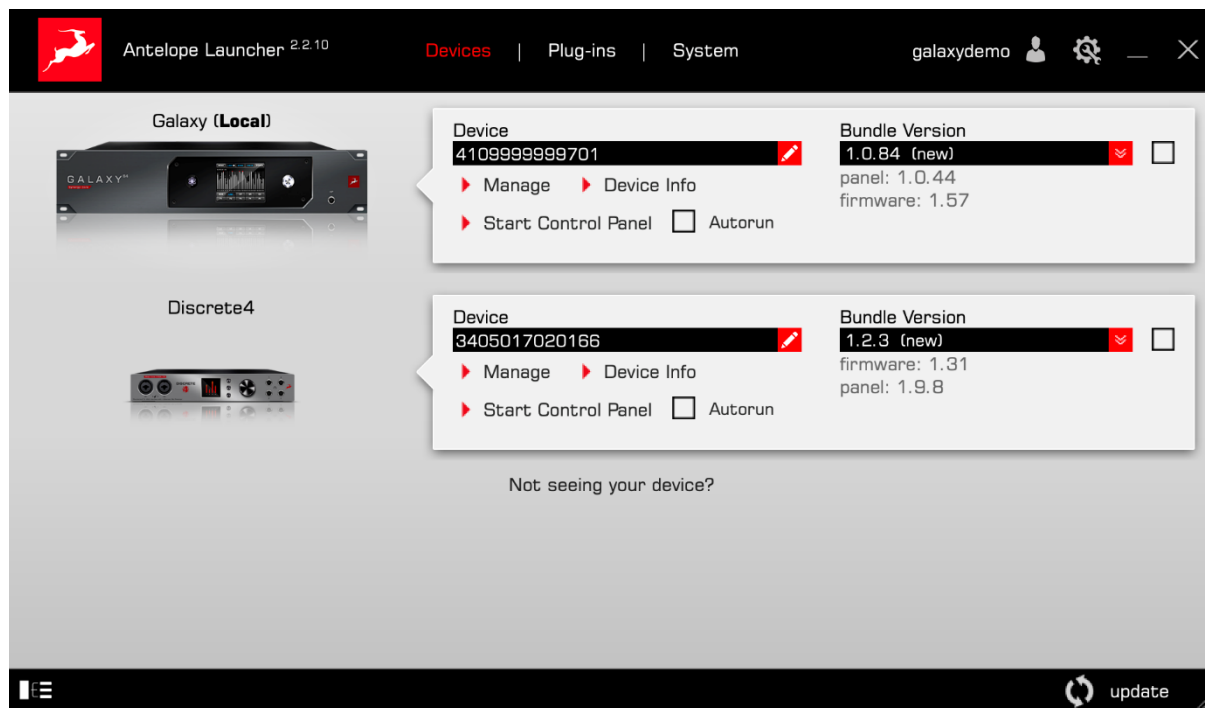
Antelope Launcher $^{2.2.10}$

Devices | Plug-ins | System

galaxydemo

Galaxy (**Local**)

GALAXY

Device
4109999999701
Manage
Device Info
Start Control Panel
Autorun

Bundle Version
1.0.84 (new)
panel: 1.0.44
firmware: 1.57

Discrete4

Device
3405017020166
Manage
Device Info
Start Control Panel
Autorun

Bundle Version
1.2.3 (new)
firmware: 1.31
panel: 1.9.8

Not seeing your device?

update